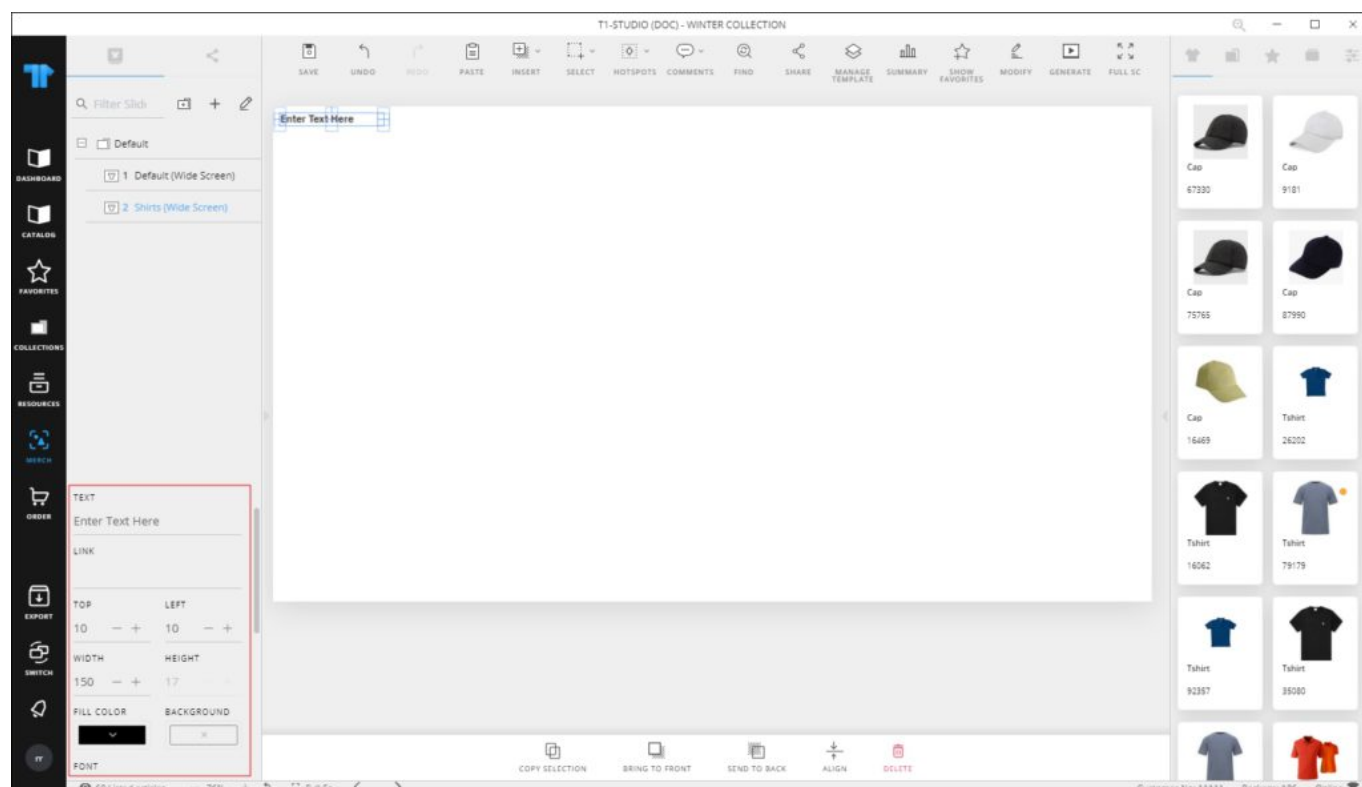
T1-STUDIO (DOC) - WINTER COLLECTION

DASHBOARD
CATALOG
FAVORITES
COLLECTIONS
RESOURCES
MERCH
ORDER
EXPORT
SWITCH

Filter Slides

Default
1 Default (Wide Screen)
2 Shirts (Wide Screen)

SAVE UNDO REDO PASTE INSERT SELECT HOTSPOTS COMMENTS FIND SHARE MANAGE TEMPLATE SUMMARY SHOW FAVORITES MODIFY GENERATE FULL SC

Enter Text Here

TEXT
Enter Text Here
LINK
TOP 10 LEFT 10
WIDTH 150 HEIGHT 17
FILL COLOR BACKGROUND
FONT

COPY SELECTION BRING TO FRONT SEND TO BACK ALIGN DELETE

Cap
67330
Cap
9181
Cap
75765
Cap
87990
Cap
16469
Tshirt
26202
Tshirt
16062
Tshirt
79179
Tshirt
92357
Tshirt
35080